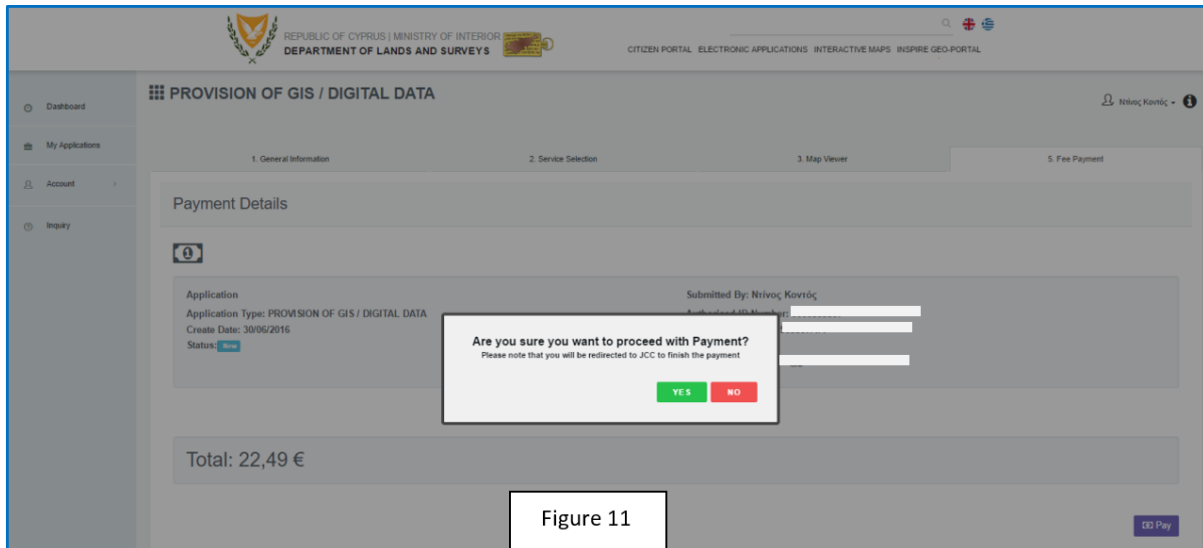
REPUBLIC OF CYPRUS | MINISTRY OF INTERIOR
DEPARTMENT OF LANDS AND SURVEYS

CITIZEN PORTAL ELECTRONIC APPLICATIONS INTERACTIVE MAPS INSPIRE GEO-PORTAL

Dashboard
My Applications
Account
Inquiry

PROVISION OF GIS / DIGITAL DATA

Ντίνος Κοντός

1. General Information
2. Service Selection
3. Map Viewer
5. Fee Payment

Payment Details

Application
Application Type: PROVISION OF GIS / DIGITAL DATA
Create Date: 30/06/2016
Status: New

Submitted By: Ντίνος Κοντός
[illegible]

Are you sure you want to proceed with Payment?
Please note that you will be redirected to JCC to finish the payment

YES
NO

Total: 22,49 €

Figure 11

Pay